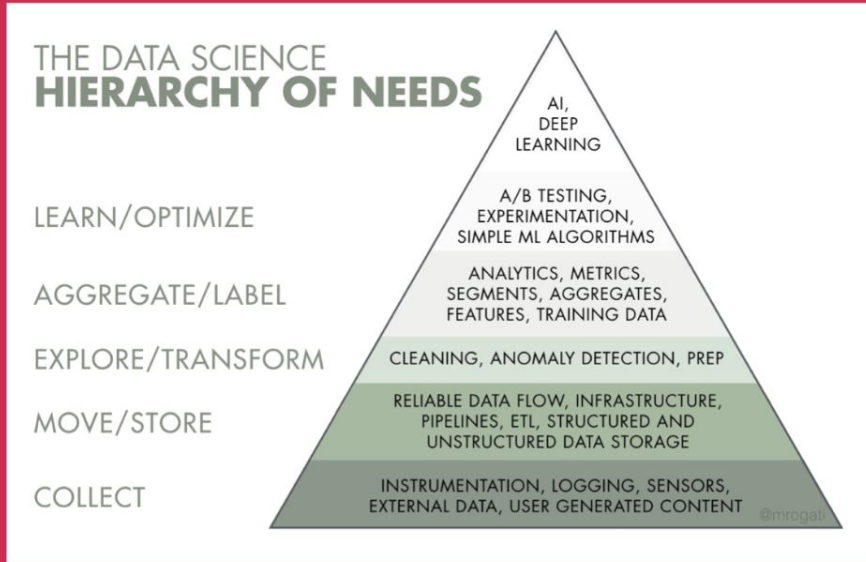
THE DATA SCIENCE
HIERARCHY OF NEEDS

AI, DEEP LEARNING

LEARN/OPTIMIZE

A/B TESTING, EXPERIMENTATION, SIMPLE ML ALGORITHMS

AGGREGATE/LABEL

ANALYTICS, METRICS, SEGMENTS, AGGREGATES, FEATURES, TRAINING DATA

EXPLORE/TRANSFORM

CLEANING, ANOMALY DETECTION, PREP

MOVE/STORE

RELIABLE DATA FLOW, INFRASTRUCTURE, PIPELINES, ETL, STRUCTURED AND UNSTRUCTURED DATA STORAGE

COLLECT

INSTRUMENTATION, LOGGING, SENSORS, EXTERNAL DATA, USER GENERATED CONTENT

@mrogati